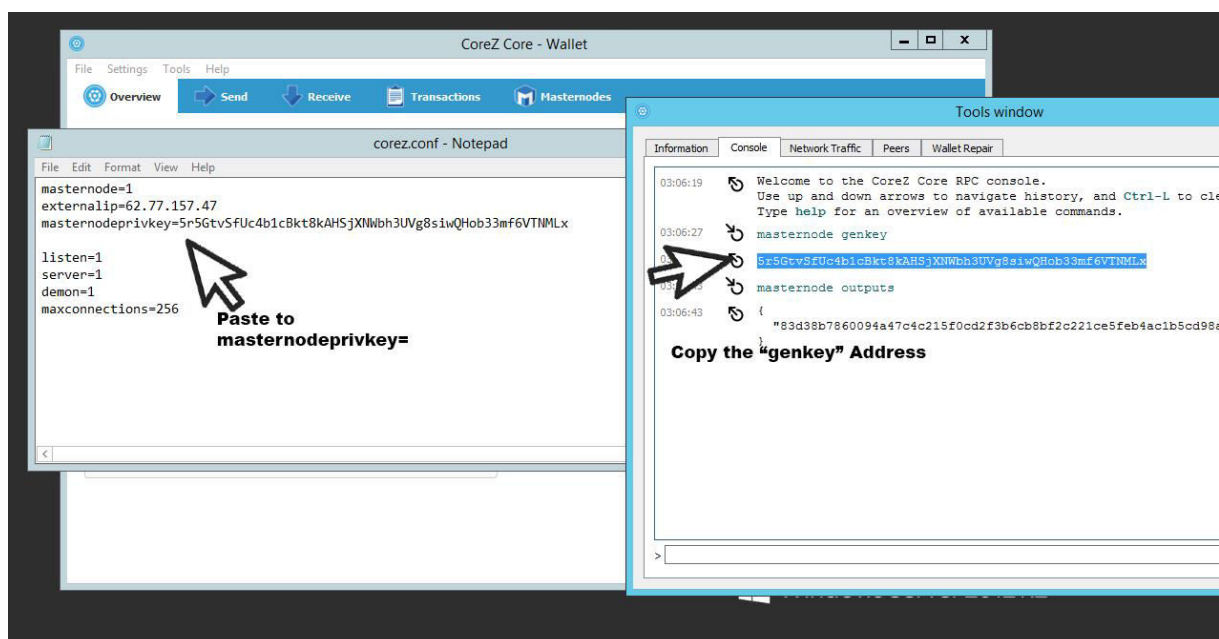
CoreZ Core - Wallet

File Settings Tools Help

Overview Send Receive Transactions Masternodes

corez.conf - Notepad

File Edit Format View Help

masternode=1
externalip=62.77.157.47
masternodeprivkey=5r5GtvSfUc4b1cBkt8kAHSjXNWbh3UVg8siwQHob33mf6VTNMLx

listen=1
server=1
demon=1
maxconnections=256

Paste to masternodeprivkey=

Tools window

Information Console Network Traffic Peers Wallet Repair

03:06:19 Welcome to the CoreZ Core RPC console.
Use up and down arrows to navigate history, and Ctrl-L to cle
Type help for an overview of available commands.

03:06:27 masternode genkey

03 5r5GtvSfUc4b1cBkt8kAHSjXNWbh3UVg8siwQHob33mf6VTNMLx

03 masternode outputs

03:06:43 {
"83d38b7860094a47c4c215f0cd2f3b6cb8bf2c221ce5feb4ac1b5cd98a
}

Copy the "genkey" Address

>